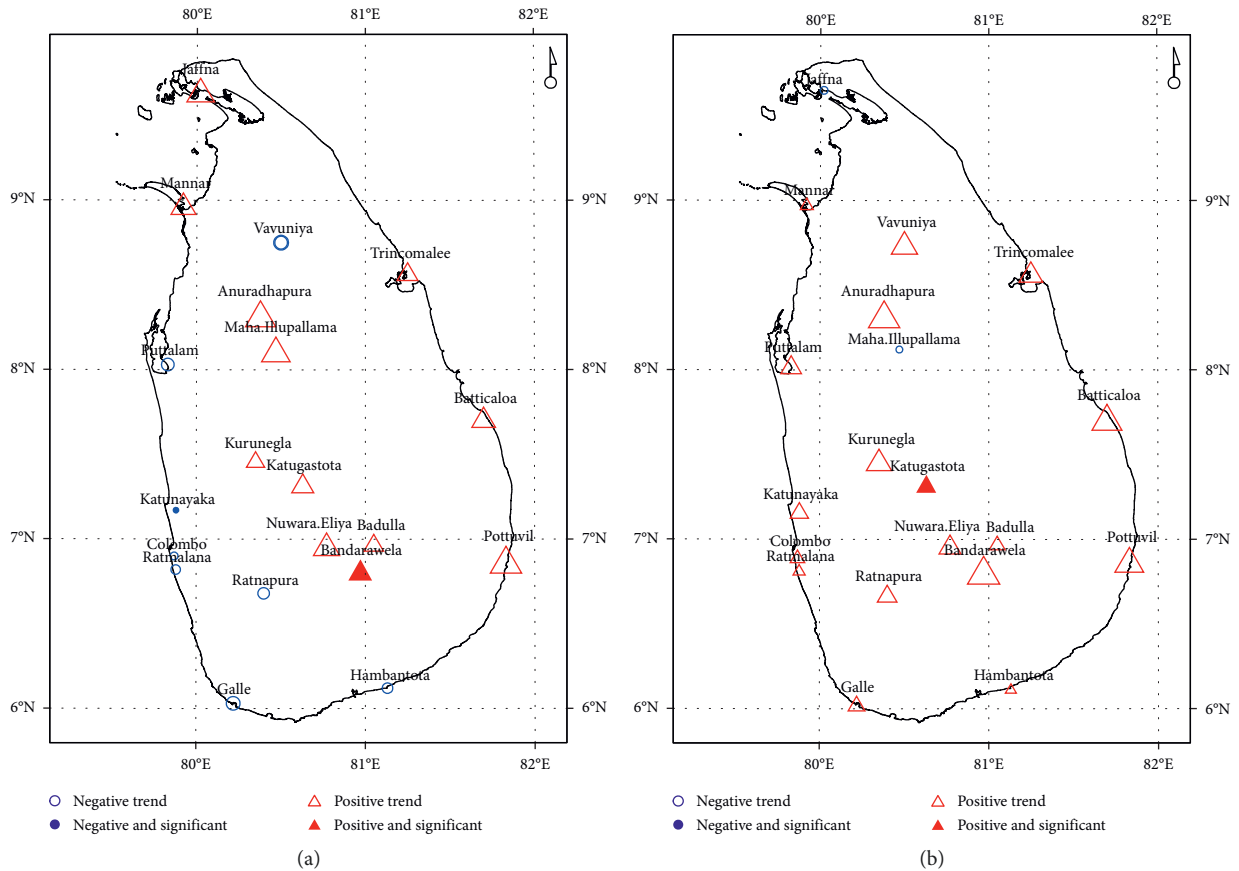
80°E 81°E 82°E

Jaffna
Mannar
Vavuniya
Trincomalee
Anuradhapura
Maha.Illupallama
Puttalam
Batticaloa
Kurunegla
Katugastota
Katunayaka
Nuwara.Eliya
Badulla
Colombo
Ratmalana
Bandarawela
Pottuvil
Ratnapura
Galle
Hambantota

9°N 9°N
8°N 8°N
7°N 7°N
6°N 6°N

80°E 81°E 82°E

Negative trend
Negative and significant
Positive trend
Positive and significant

(a)

80°E 81°E 82°E

Jaffna
Mannar
Vavuniya
Trincomalee
Anuradhapura
Maha.Illupallama
Puttalam
Batticaloa
Kurunegla
Katugastota
Katunayaka
Nuwara.Eliya
Badulla
Colombo
Ratmalana
Bandarawela
Pottuvil
Ratnapura
Galle
Hambantota

9°N 9°N
8°N 8°N
7°N 7°N
6°N 6°N

80°E 81°E 82°E

Negative trend
Negative and significant
Positive trend
Positive and significant

(b)